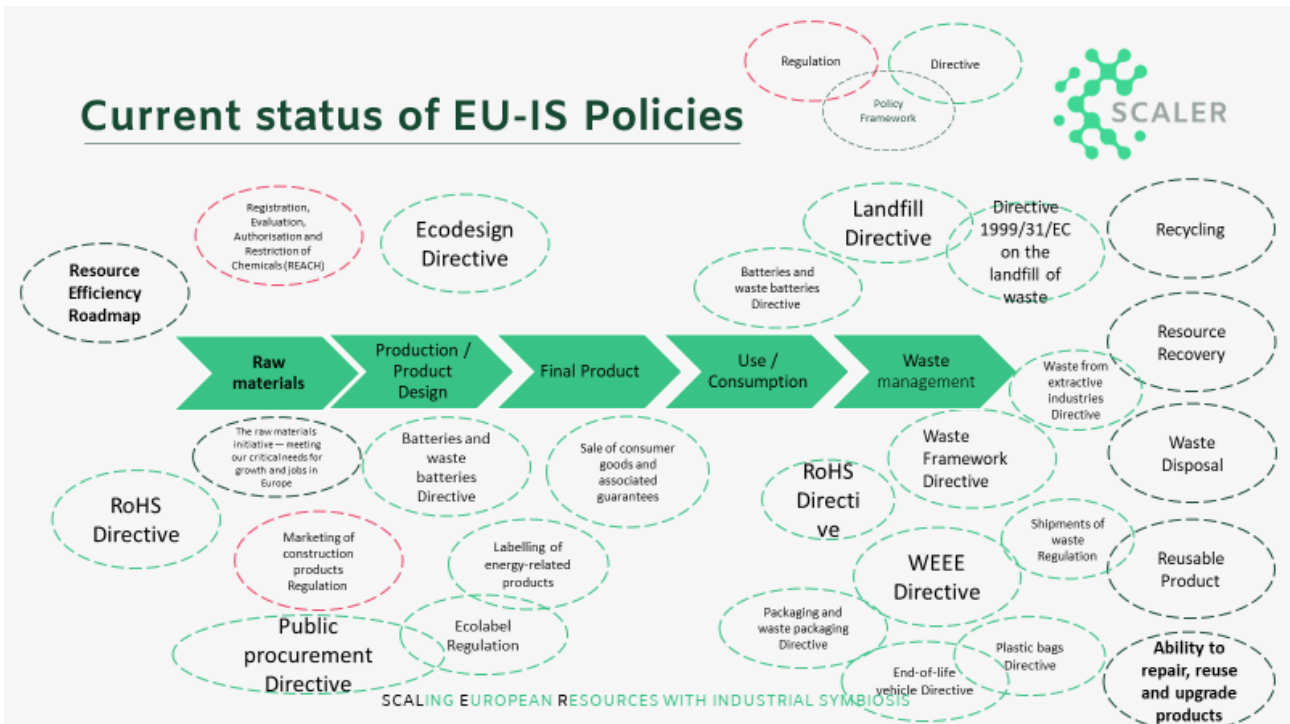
Current status of EU-IS Policies

Regulation

Directive

Policy Framework

SCALER

Registration, Evaluation, Authorisation and Restriction of Chemicals (REACH)

Ecodesign Directive

Landfill Directive

Directive 1999/31/EC on the landfill of waste

Recycling

Resource Efficiency Roadmap

Batteries and waste batteries Directive

Raw materials

Production / Product Design

Final Product

Use / Consumption

Waste management

Resource Recovery

Waste from extractive industries Directive

The raw materials initiative — meeting our critical needs for growth and jobs in Europe

Batteries and waste batteries Directive

Sale of consumer goods and associated guarantees

Waste Framework Directive

Waste Disposal

RoHS Directive

RoHS Directi ve

Marketing of construction products Regulation

Labelling of energy-related products

Shipments of waste Regulation

WEEE Directive

Reusable Product

Public procurement Directive

Ecolabel Regulation

Packaging and waste packaging Directive

Plastic bags Directive

End-of-life vehicle Directive

Ability to repair, reuse and upgrade products

SCALING EUROPEAN RESOURCES WITH INDUSTRIAL SYMBIOSIS